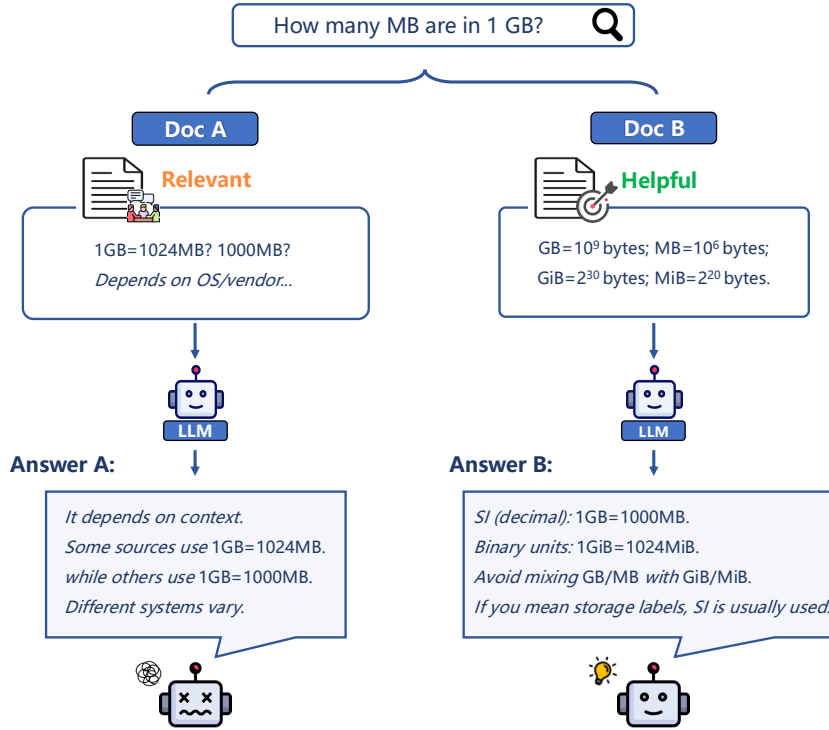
How many MB are in 1 GB?

Doc A

Relevant

1GB=1024MB? 1000MB?
*Depends on OS/vendor...*

LLM

Answer A:

*It depends on context.*
*Some sources use* 1GB=1024MB.
*while others use* 1GB=1000MB.
*Different systems vary.*

Doc B

Helpful

GB=$10^9$ bytes; MB=$10^6$ bytes;
GiB=$2^{30}$ bytes; MiB=$2^{20}$ bytes.

LLM

Answer B:

*SI (decimal):* 1GB=1000MB.
*Binary units:* 1GiB=1024MiB.
*Avoid mixing* GB/MB *with* GiB/MiB.
*If you mean storage labels, SI is usually used.*